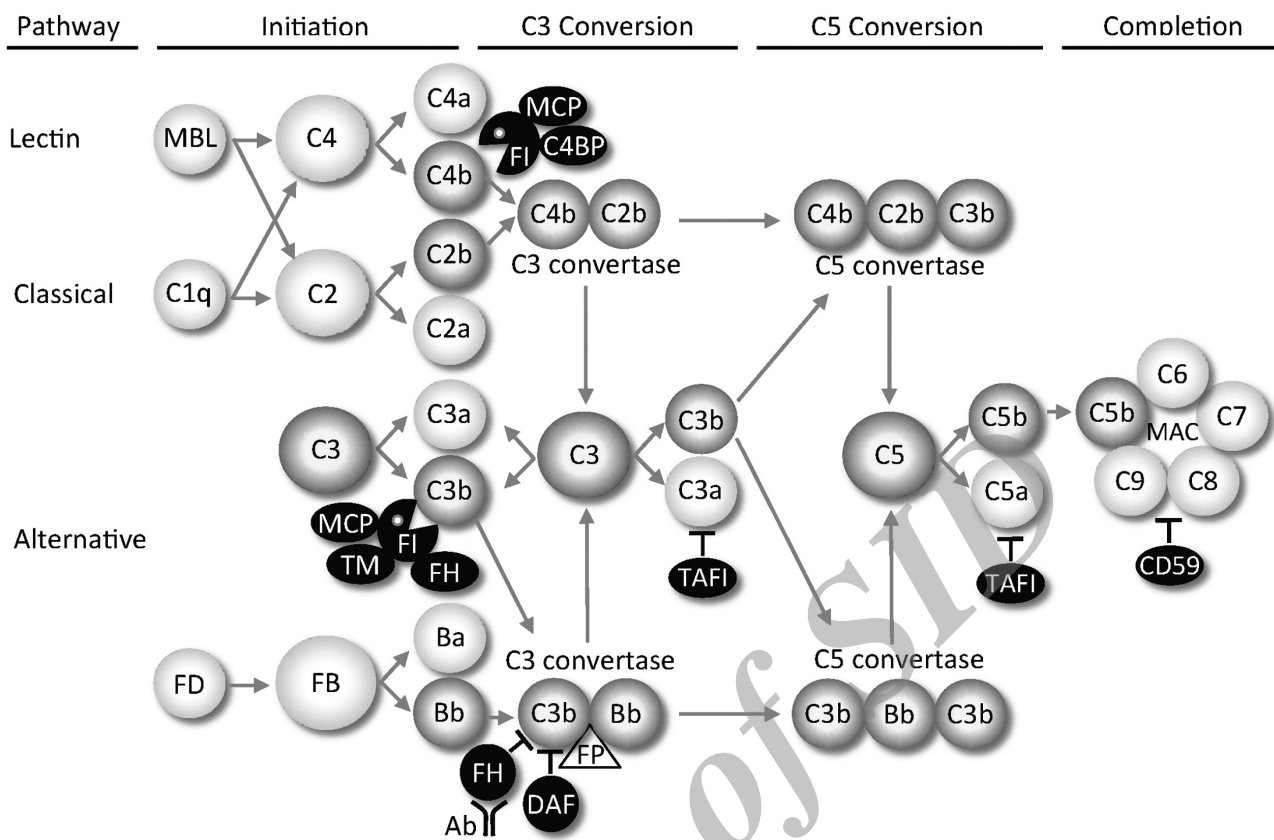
| Pathway | Initiation | C3 Conversion | C5 Conversion | Completion |
|---|---|---|---|---|

Lectin

MBL

C4

C4a

MCP

FI

C4BP

C4b

C4b C2b

C4b C2b C3b

Classical

C1q

C2

C2b

C3 convertase

C5 convertase

C2a

C3

C3a

C3

C3b

C5

C5b

C6

C5b

MAC

C7

C3b

C3a

C5a

C9

C8

MCP

FI

Alternative

TM

FH

TAFI

TAFI

CD59

Ba

FD

FB

C3 convertase

C5 convertase

Bb

C3b Bb

C3b Bb C3b

FP

FH

DAF

Ab